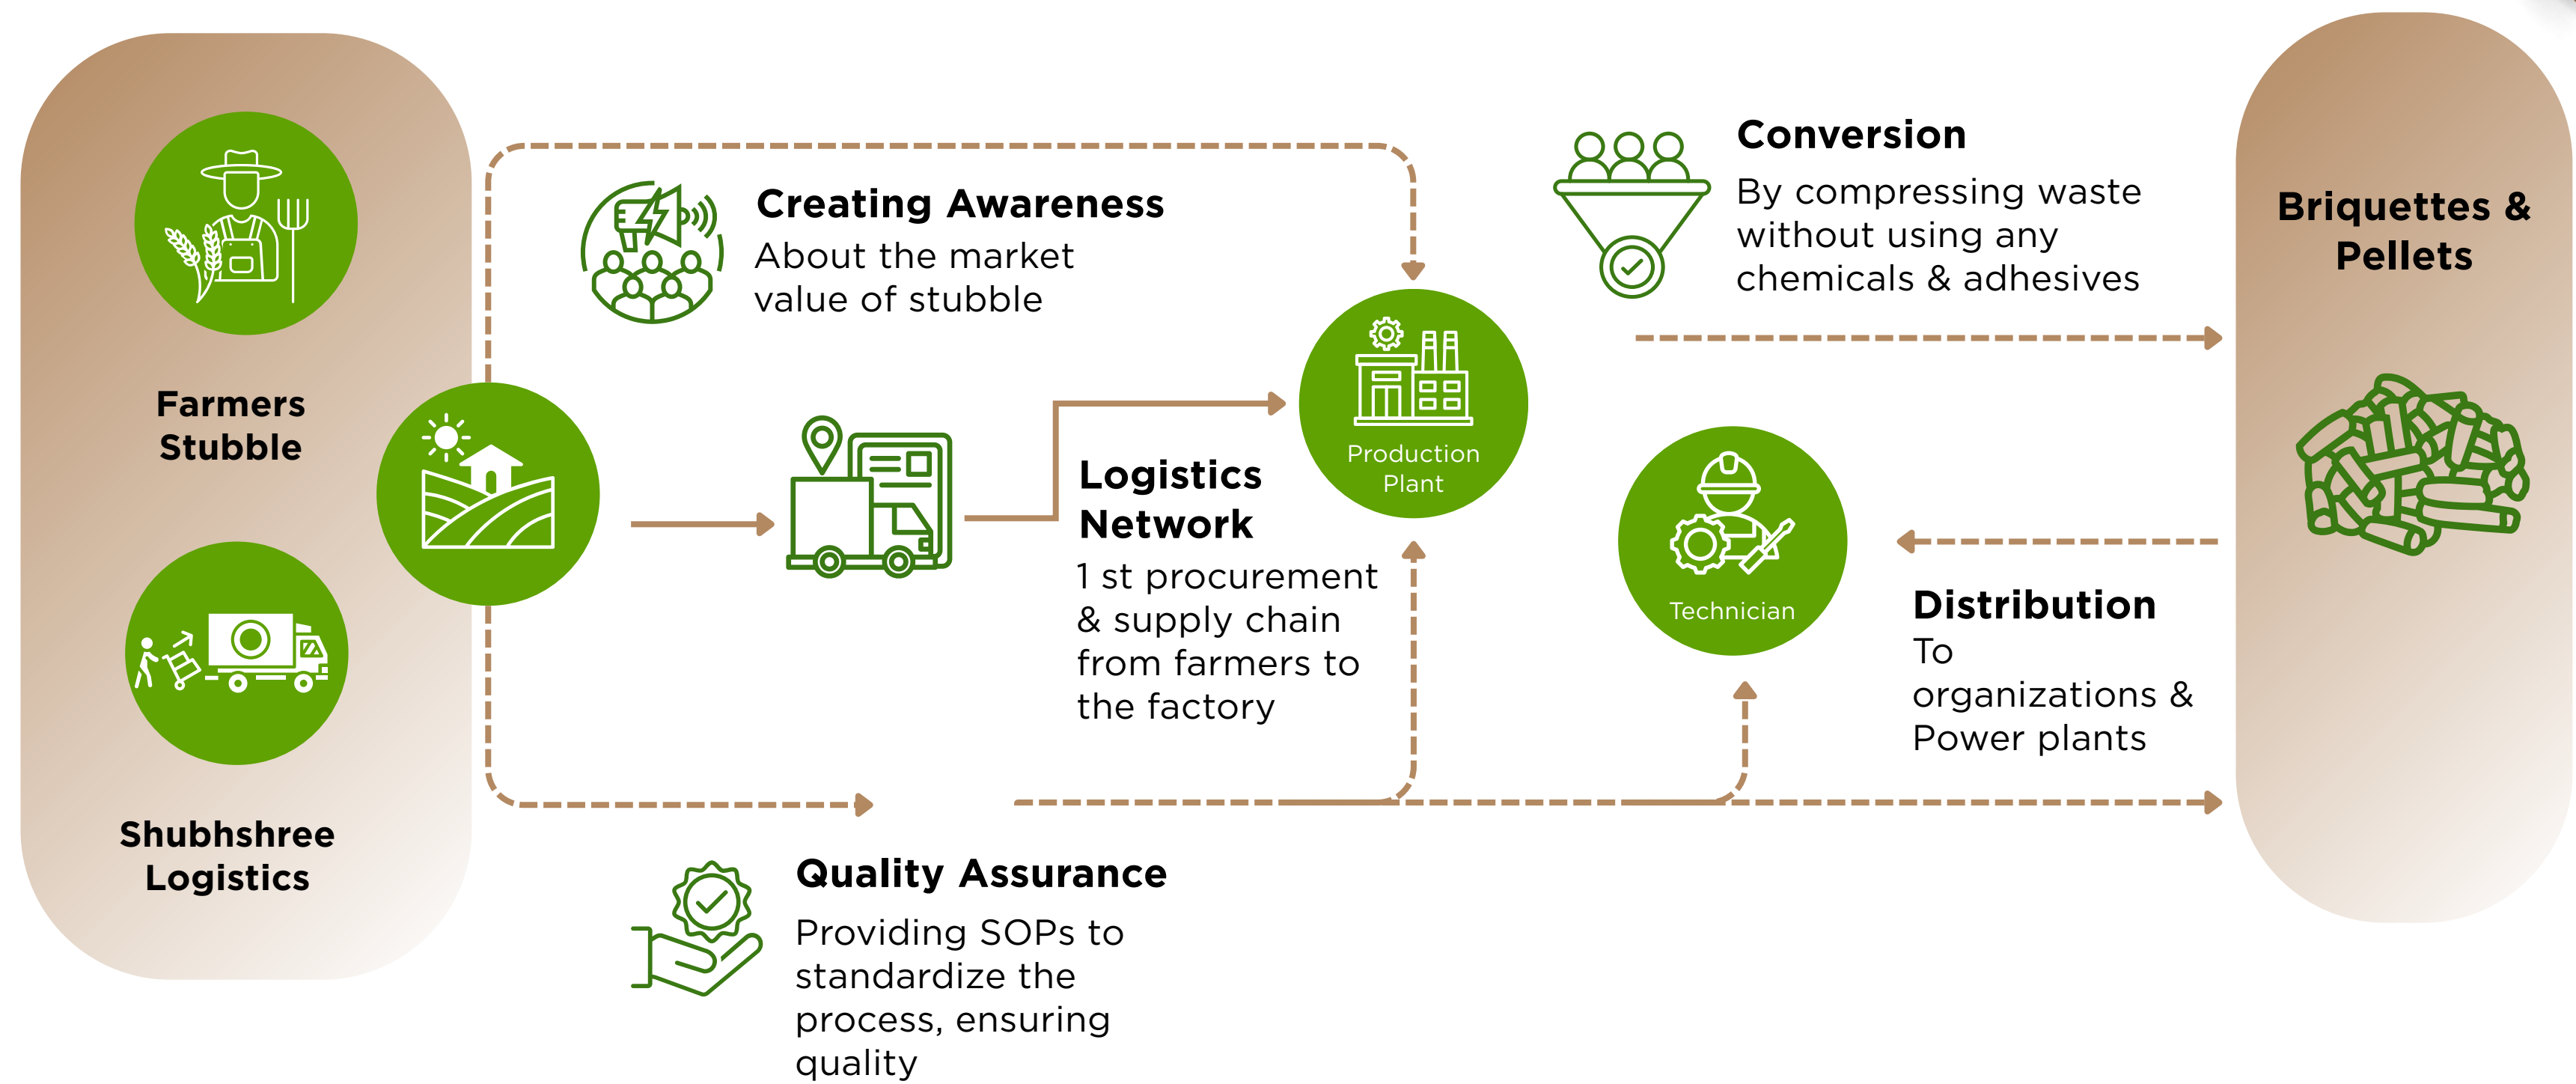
Farmers Stubble

Shubhshree Logistics

Creating Awareness
About the market value of stubble

Logistics Network
1 st procurement & supply chain from farmers to the factory

Production Plant

Quality Assurance
Providing SOPs to standardize the process, ensuring quality

Conversion
By compressing waste without using any chemicals & adhesives

Technician

Distribution
To organizations & Power plants

Briquettes & Pellets